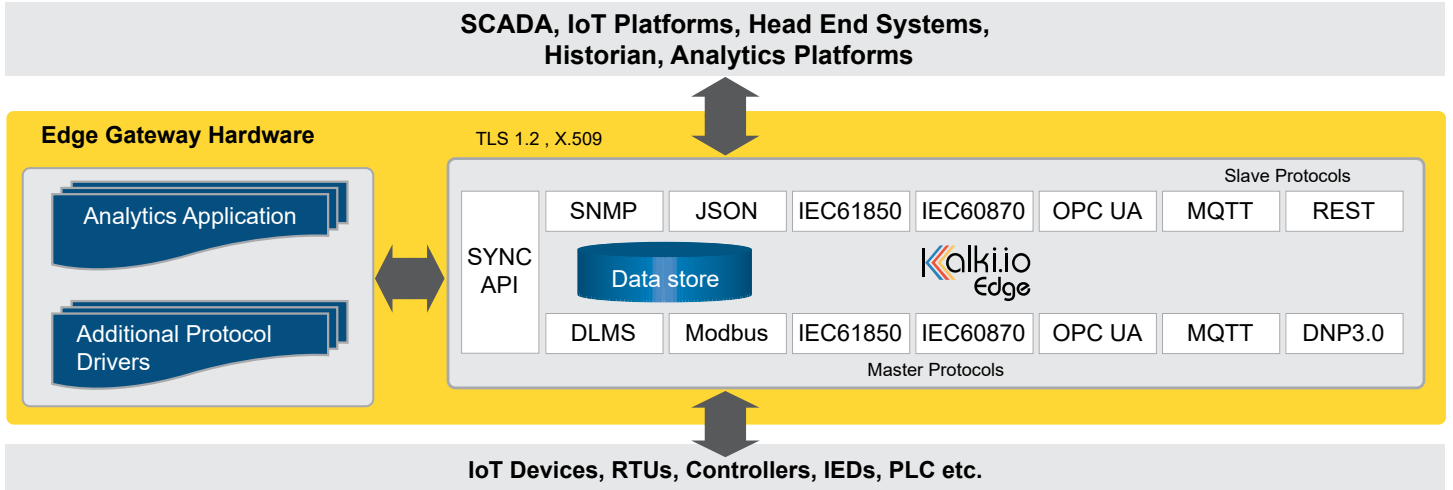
SCADA, IoT Platforms, Head End Systems,
Historian, Analytics Platforms

Edge Gateway Hardware

TLS 1.2 , X.509

Analytics Application

Additional Protocol Drivers

Slave Protocols

SYNC API

SNMP

JSON

IEC61850

IEC60870

OPC UA

MQTT

REST

Data store

Kalki.io Edge

DLMS

Modbus

IEC61850

IEC60870

OPC UA

MQTT

DNP3.0

Master Protocols

IoT Devices, RTUs, Controllers, IEDs, PLC etc.